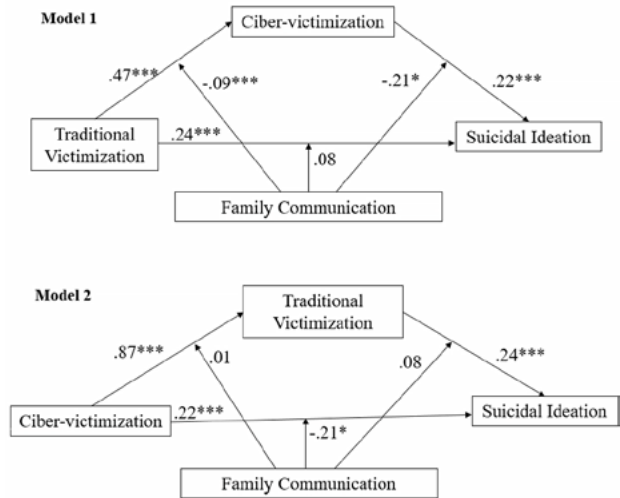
Model 1

Ciber-victimization

.47***

-.09***

-.21*

.22***

Traditional Victimization

.24***

Suicidal Ideation

.08

Family Communication

Model 2

Traditional Victimization

.87***

.01

.08

.24***

Ciber-victimization

.22***

Suicidal Ideation

-.21*

Family Communication